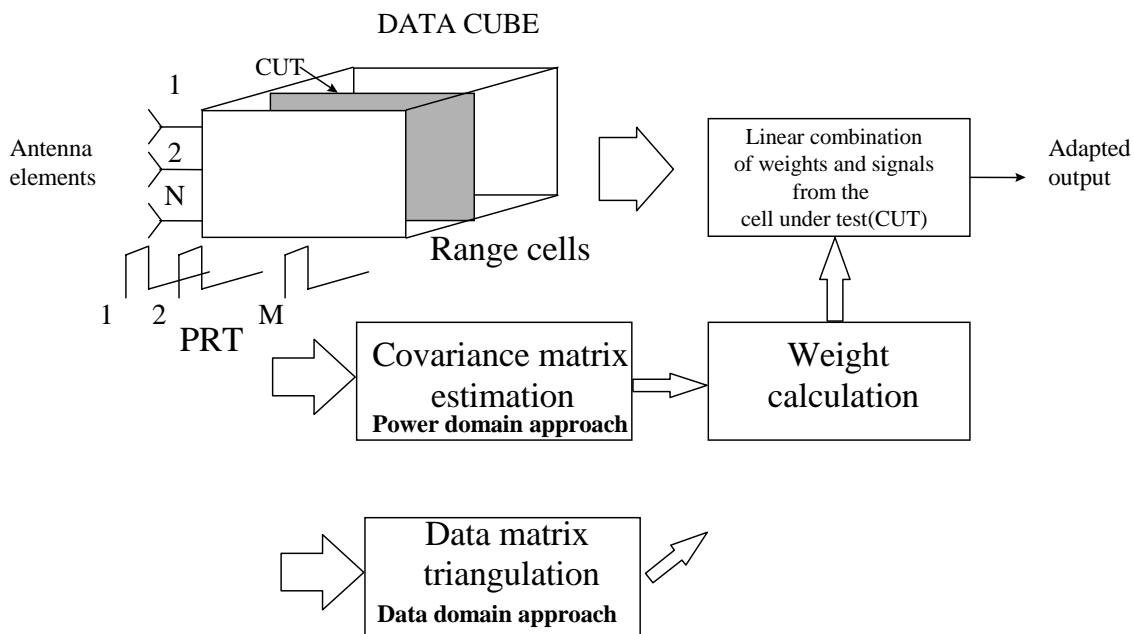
DATA CUBE

CUT

1

2

N

Antenna elements

Range cells

1 2 M

PRT

Linear combination of weights and signals from the cell under test(CUT)

Adapted output

Covariance matrix estimation

Power domain approach

Weight calculation

Data matrix triangulation

Data domain approach